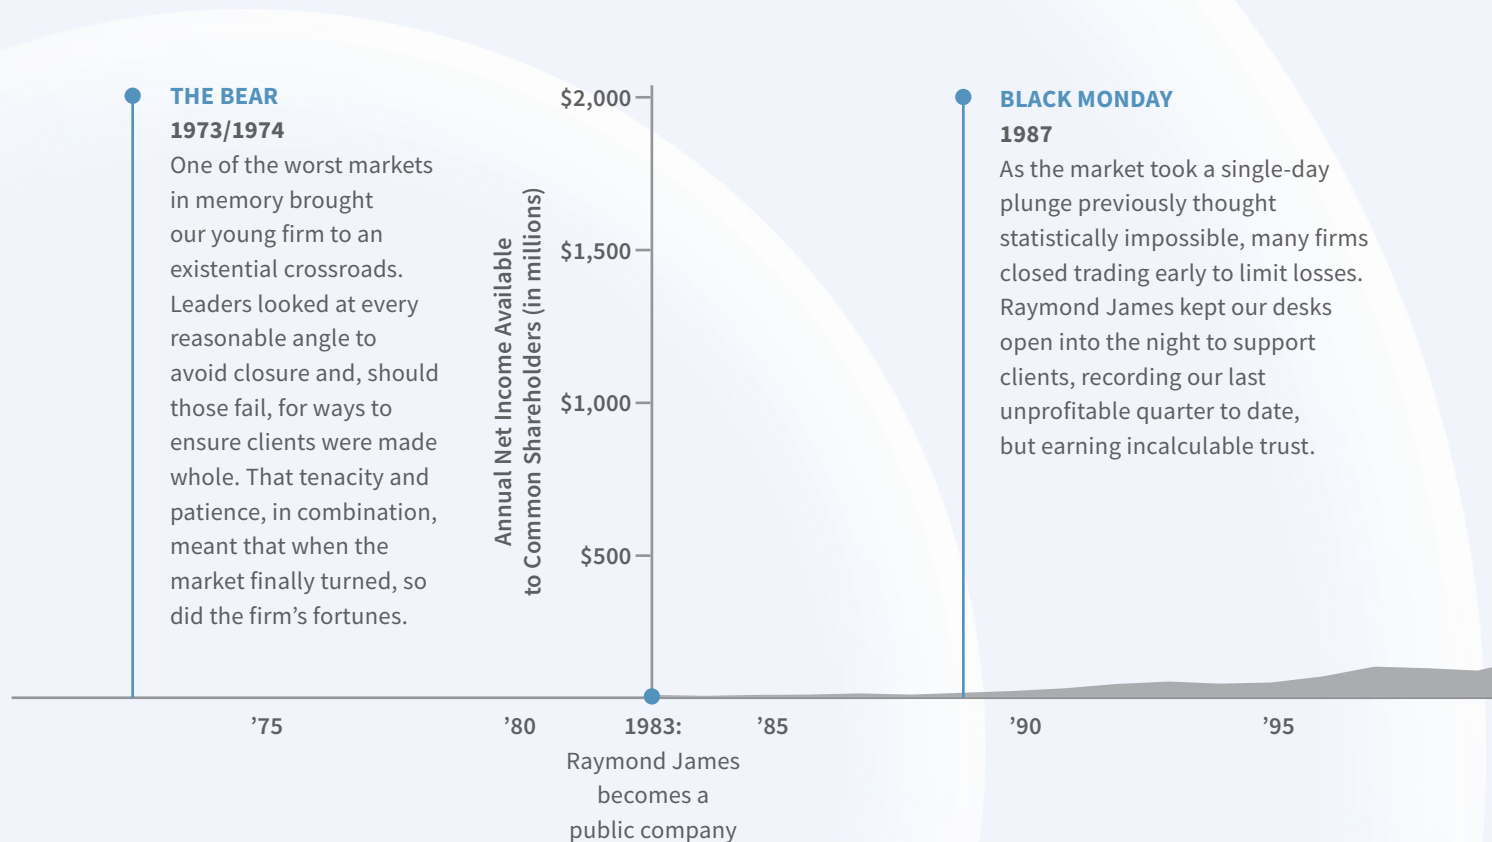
THE BEAR
1973/1974
One of the worst markets in memory brought our young firm to an existential crossroads. Leaders looked at every reasonable angle to avoid closure and, should those fail, for ways to ensure clients were made whole. That tenacity and patience, in combination, meant that when the market finally turned, so did the firm's fortunes.

Annual Net Income Available to Common Shareholders (in millions)

$2,000
$1,500
$1,000
$500

BLACK MONDAY
1987
As the market took a single-day plunge previously thought statistically impossible, many firms closed trading early to limit losses. Raymond James kept our desks open into the night to support clients, recording our last unprofitable quarter to date, but earning incalculable trust.

'75
'80
1983:
Raymond James becomes a public company
'85
'90
'95